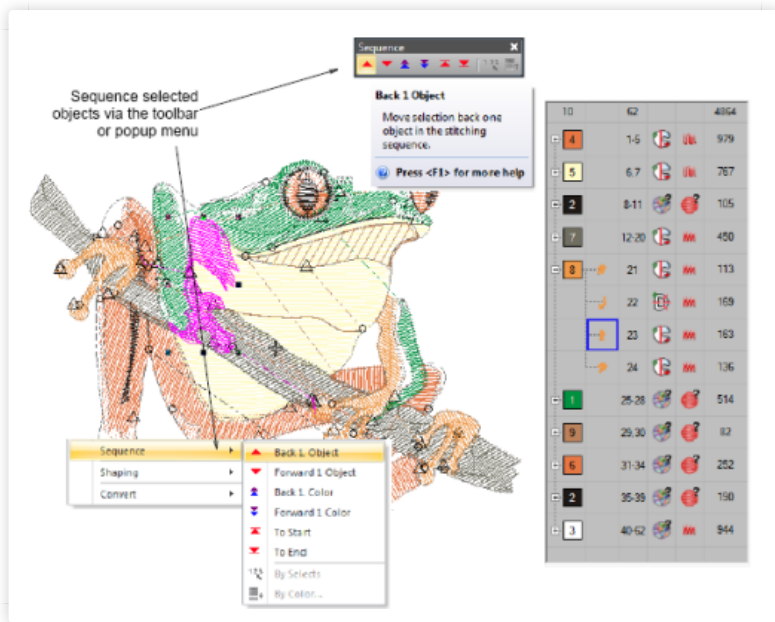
Sequence selected objects via the toolbar or popup menu

Sequence

Back 1 Object

Move selection back one object in the stitching sequence.

Press <F1> for more help

| 10 | 62 | | | 4864 |
|---|---|---|---|---|
| 4 | 1-5 | | | 979 |
| 5 | 6-7 | | | 767 |
| 2 | 8-11 | | | 105 |
| 7 | 12-20 | | | 450 |
| 8 | 21 | | | 113 |
| | 22 | | | 169 |
| | 23 | | | 163 |
| | 24 | | | 136 |
| 1 | 25-28 | | | 514 |
| 9 | 29-30 | | | 82 |
| 6 | 31-34 | | | 252 |
| 2 | 35-39 | | | 190 |
| 3 | 40-62 | | | 944 |

Sequence
Shaping
Convert

Back 1 Object
Forward 1 Object
Back 1 Color
Forward 1 Color
To Start
To End
By Selects
By Color...